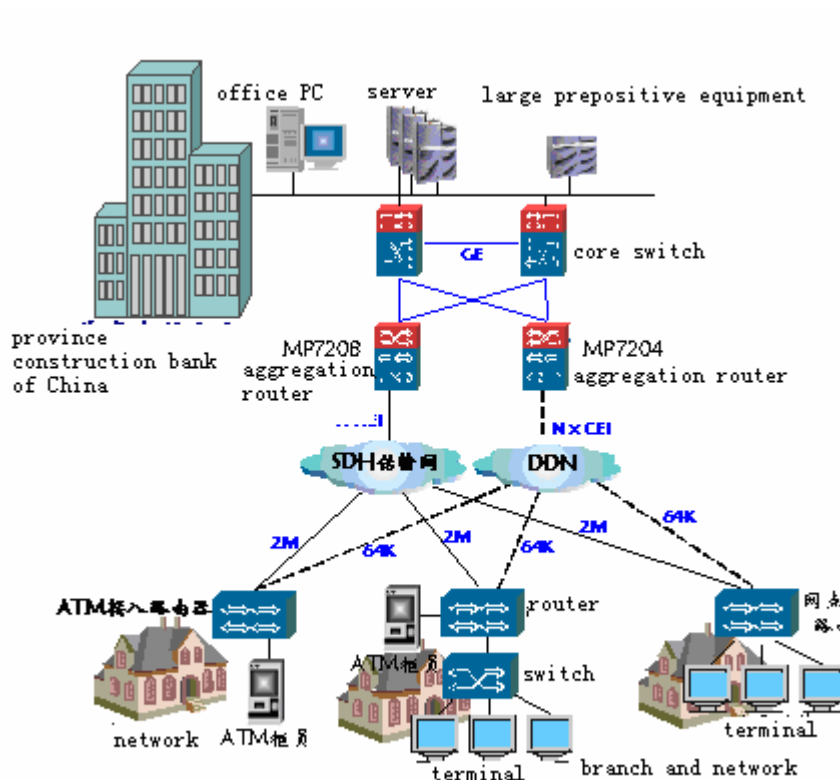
office PC

server

large prepositive equipment

GE

core switch

province construction bank of China

MP7208 aggregation router

MP7204 aggregation router

N×CEI

SDH传输网

DDN

2M

64K

2M

64K

2M

64K

ATM接入路由器

router

网点路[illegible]

switch

ATM柜员

network

ATM柜员

terminal

terminal

branch and network